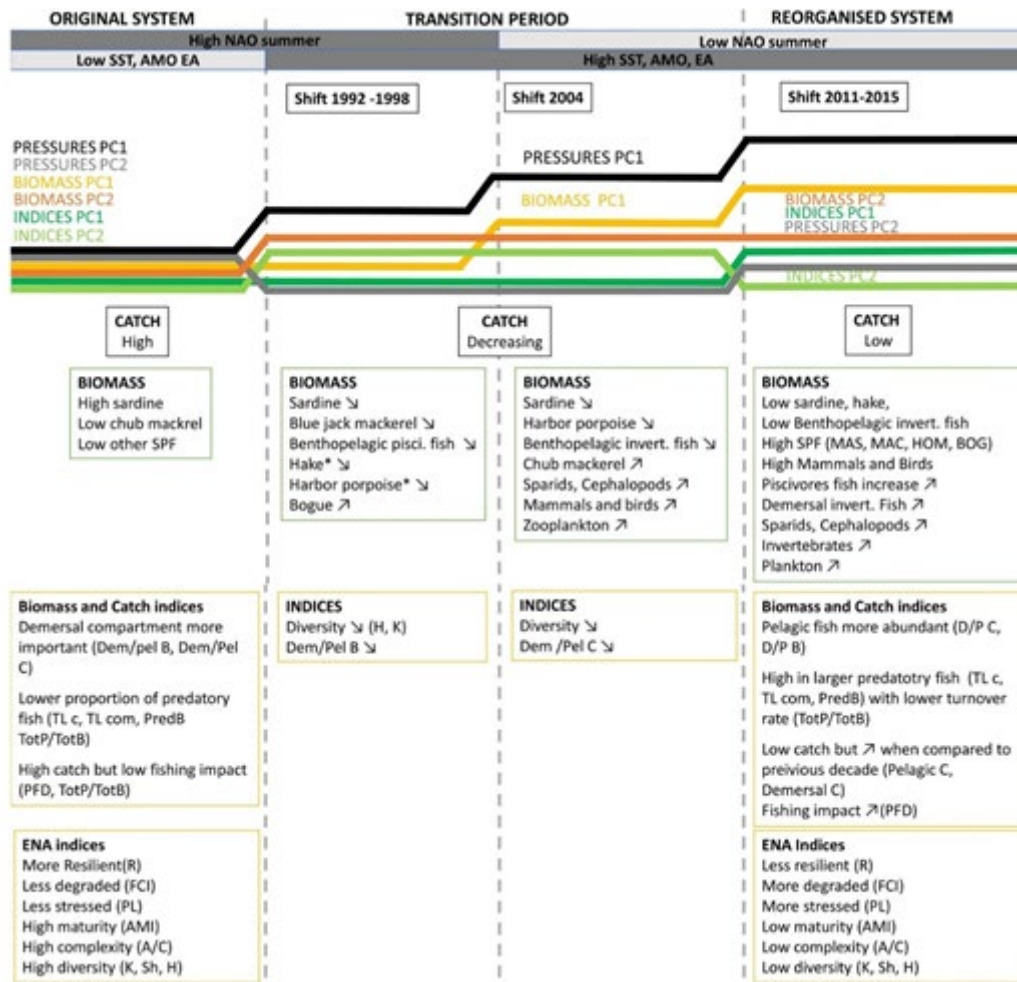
ORIGINAL SYSTEM

TRANSITION PERIOD

REORGANISED SYSTEM

High NAO summer

Low NAO summer

Low SST, AMO EA

High SST, AMO, EA

Shift 1992 -1998

Shift 2004

Shift 2011-2015

PRESSURES PC1
PRESSURES PC2
BIOMASS PC1
BIOMASS PC2
INDICES PC1
INDICES PC2

PRESSURES PC1

BIOMASS PC1

BIOMASS PC2
INDICES PC1
PRESSURES PC2

INDICES PC2

CATCH
High

CATCH
Decreasing

CATCH
Low

BIOMASS
High sardine
Low chub mackrel
Low other SPF

BIOMASS
Sardine ↘
Blue jack mackerel ↘
Benthopelagic pisci. fish ↘
Hake* ↘
Harbor porpoise* ↘
Bogue ↗

BIOMASS
Sardine ↘
Harbor porpoise ↘
Benthopelagic invert. fish ↘
Chub mackerel ↗
Sparids, Cephalopods ↗
Mammals and birds ↗
Zooplankton ↗

BIOMASS
Low sardine, hake,
Low Benthopelagic invert. fish
High SPF (MAS, MAC, HOM, BOG)
High Mammals and Birds
Piscivores fish increase ↗
Demersal invert. Fish ↗
Sparids, Cephalopods ↗
Invertebrates ↗
Plankton ↗

Biomass and Catch indices
Demersal compartment more important (Dem/pel B, Dem/Pel C)

Lower proportion of predatory fish (TL c, TL com, PredB TotP/TotB)

High catch but low fishing impact (PFD, TotP/TotB)

INDICES
Diversity ↘ (H, K)
Dem/Pel B ↘

INDICES
Diversity ↘
Dem /Pel C ↘

Biomass and Catch indices
Pelagic fish more abundant (D/P C, D/P B)

High in larger predatotry fish (TL c, TL com, PredB) with lower turnover rate (TotP/TotB)

Low catch but ↗ when compared to preivious decade (Pelagic C, Demersal C)
Fishing impact ↗(PFD)

ENA indices
More Resilient(R)
Less degraded (FCI)
Less stressed (PL)
High maturity (AMI)
High complexity (A/C)
High diversity (K, Sh, H)

ENA Indices
Less resilient (R)
More degraded (FCI)
More stressed (PL)
Low maturity (AMI)
Low complexity (A/C)
Low diversity (K, Sh, H)